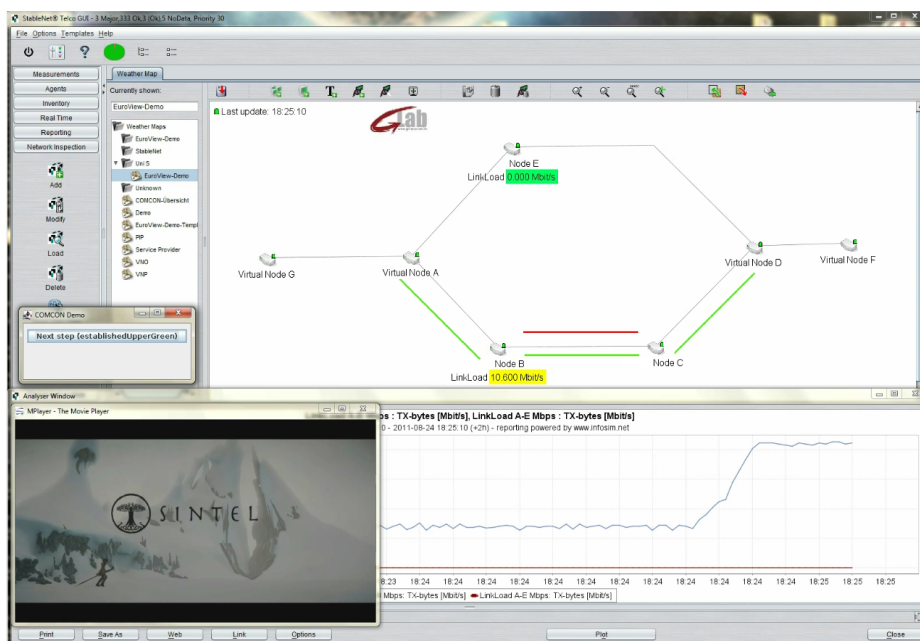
StableNet® Telco GUI - 3 Major,333 Ok,5 NoData, Priority 30

File Options Templates Help

Measurements
Agents
Inventory
Real Time
Reporting
Network Inspection

Add
Modify
Load
Delete

Weather Map

Currently shown:
EuroView-Demo

Weather Maps
EuroView-Demo
StableNet
Uni S
EuroView-Demo
Unknown
COMCON-Übersicht
Demo
EuroView-Demo-Templ
PIP
Service Provider
VNO
VNP

Last update: 18:25:10

G-lab

Node E
LinkLoad 0.000 Mbit/s
Virtual Node G
Virtual Node A
Virtual Node D
Virtual Node F
Node B
Node C
LinkLoad 10.600 Mbit/s

COMCON Demo
Next step (establishedUpperGreen)

Analyser Window

MPlayer - The Movie Player

SINTEL

Mbps : TX-bytes [Mbit/s], LinkLoad A-E Mbps : TX-bytes [Mbit/s]
0 - 2011-08-24 18:25:10 (+2h) - reporting powered by www.infosim.net

18:23 18:24 18:24 18:24 18:24 18:24 18:24 18:24 18:24 18:24 18:24 18:24 18:24 18:25 18:25 18:25

Mbps: TX-bytes [Mbit/s] LinkLoad A-E Mbps: TX-bytes [Mbit/s]

Print
Save As
Web
Link
Options
Plot
Close